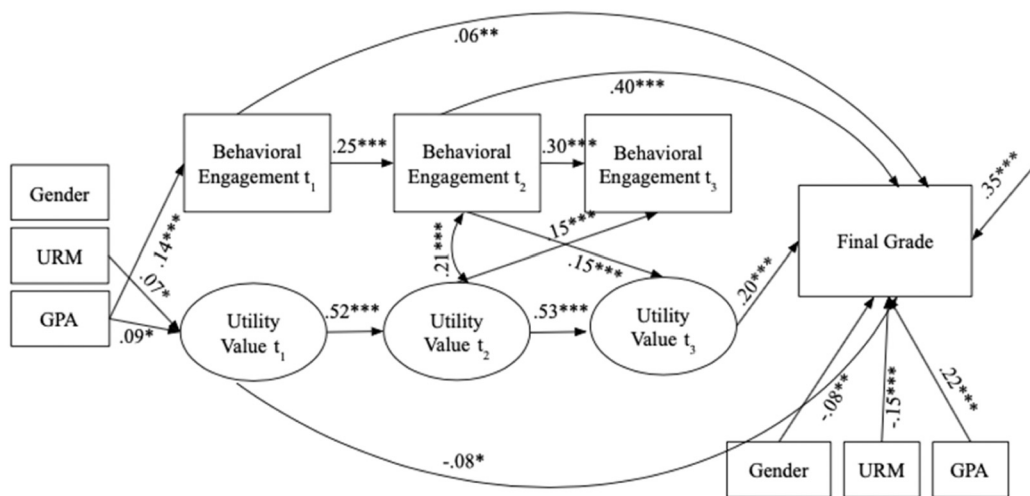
.06**

.40***

Behavioral Engagement $t_1$

.25***

Behavioral Engagement $t_2$

.30***

Behavioral Engagement $t_3$

.35***

Gender

URM

GPA

.14***

.07*

.09*

.21***

.15***

.15***

Final Grade

Utility Value $t_1$

.52***

Utility Value $t_2$

.53***

Utility Value $t_3$

.20***

-.08**

-.15***

.22***

-.08*

Gender

URM

GPA